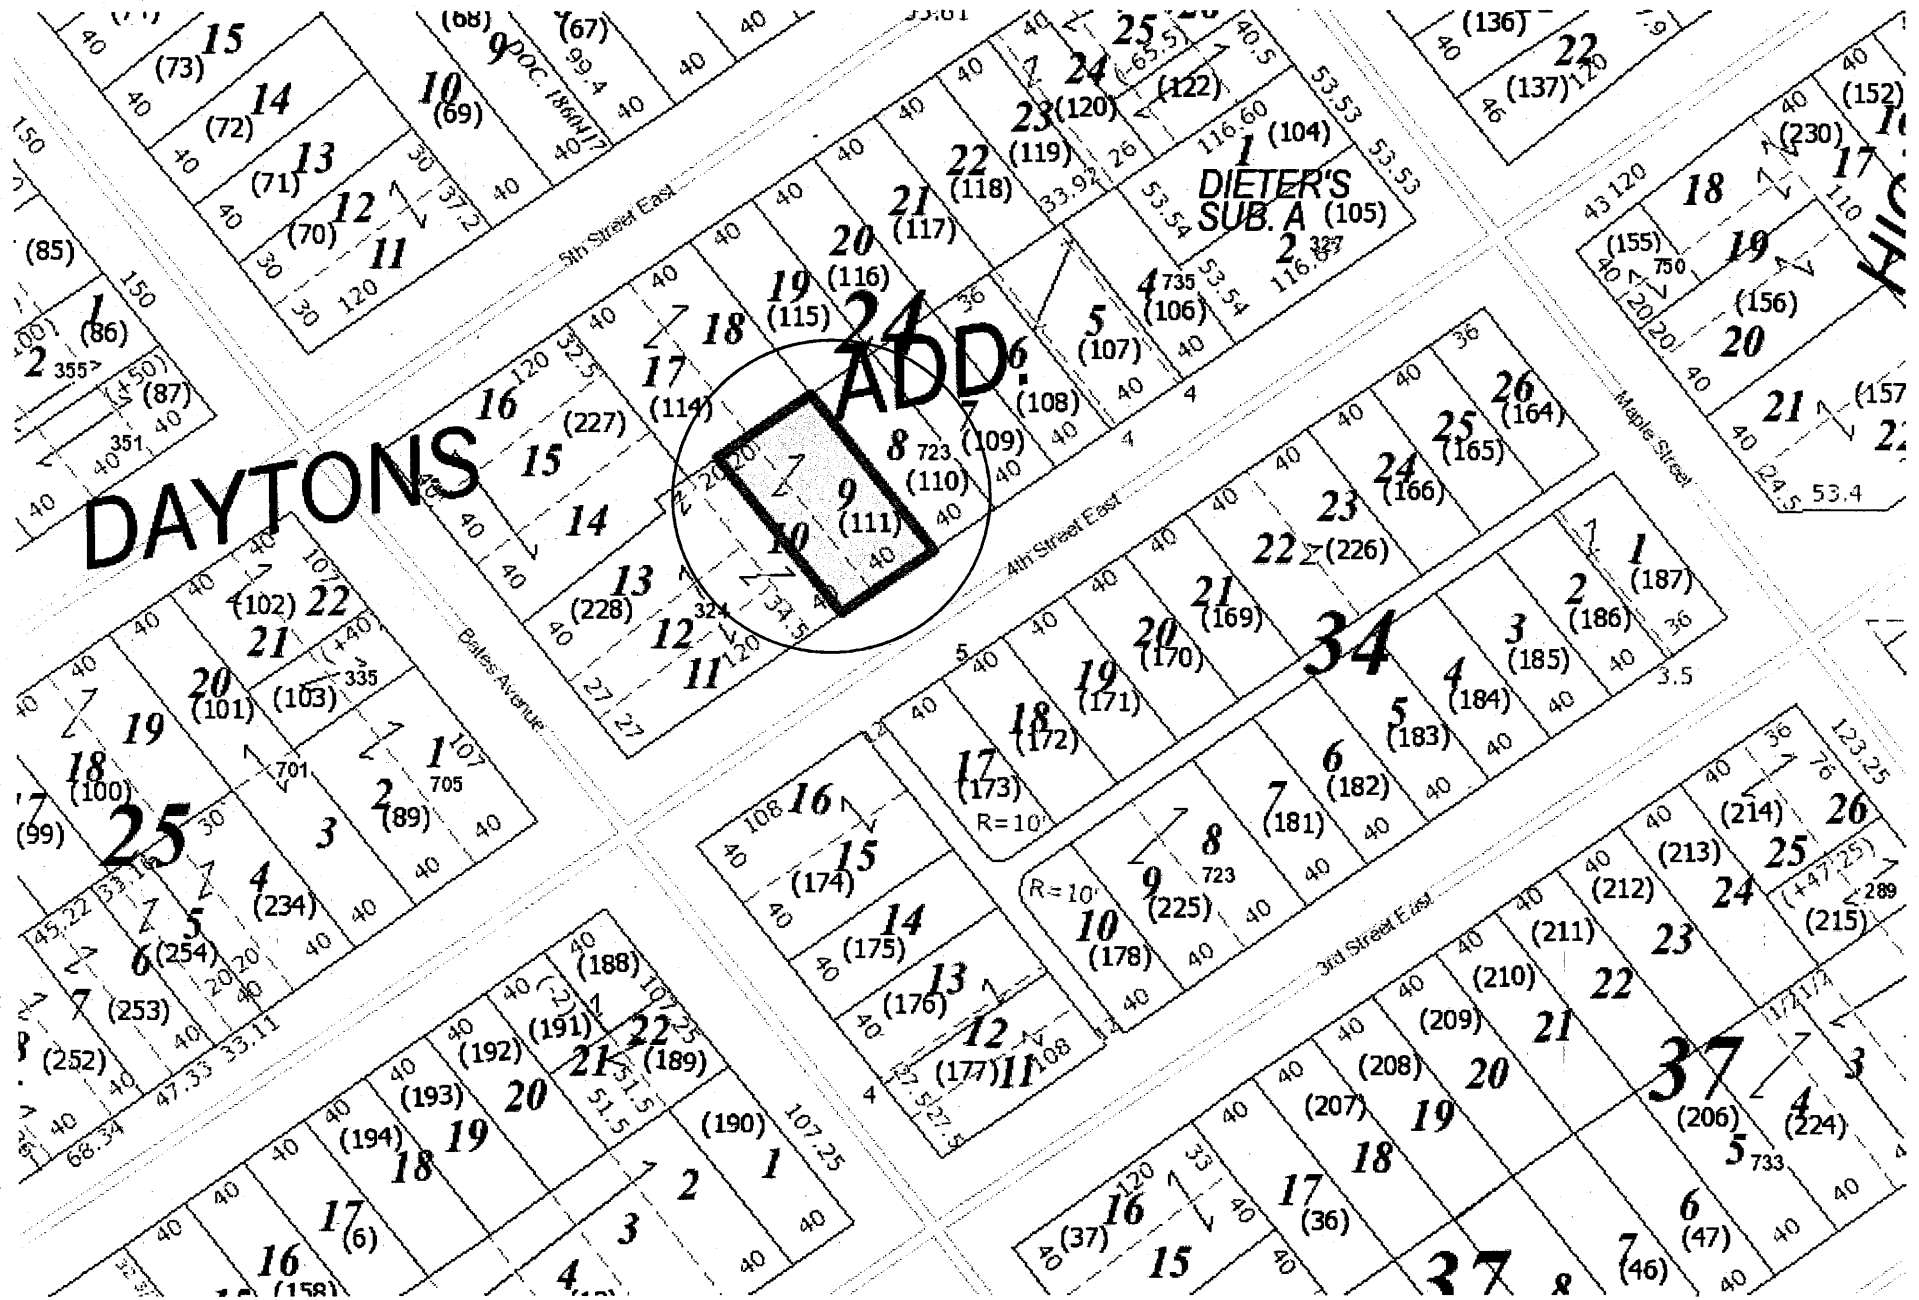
DAYTONS
ADD.
24
25
34
37
DIETER'S SUB. A
5th Street East
4th Street East
3rd Street East
Bates Avenue
Maple Street

15 (73) 14 (72) 13 (71) 12 (70) 11
10 (69) 9 DOC. 186017 (67) (68) 99.4
25 24 (-65.5) (122) 23 (120) 22 (119) 21 (118) 20 (117) 19 (116) 18 (115) 17 (114) 16 (227) 15 14 13 (228) 12 324 11
1 (104) 116.60 53.53 2 327 (105) 116.69 53.54 4 735 (106) 5 (107) 6 (108) 7 (109) 8 723 (110) 9 (111) 10
(136) 22 (137) 120 (152) (230) 17 18 (155) 750 19 (156) 20 21 (157) 22 43 120 53.4
1 (86) 2 355 (+4.50) (87) 351 (85)
26 (164) 25 (165) 24 (166) 23 22 (226) 21 (169) 20 (170) 19 (171) 18 (172) 17 (173)
1 (187) 2 (186) 3 (185) 4 (184) 5 (183) 6 (182) 7 (181) 8 723 9 (225) 10 (178)
22 (102) 21 (+40) 335 20 (101) (103) 19 18 (100) (99) 1 705 701 2 (89) 3 4 (234) 5 (254) 6 7 (253) (252)
16 (174) 15 14 (175) 13 (176) 12 (177) 11 108
R=10' R=10'
26 (214) 25 (213) 24 (+47.25) 289 (215) 23 (212) 22 (211) 21 (210) (209) 20 (208) 19 (207) 18 17 (36) 16 (37) 15
(188) (-2) (191) 22 21 (189) (192) 20 (193) 19 (194) 18 (190) 1 2 3 17 (6) 16 (158) 4
(206) 5 733 4 (224) 3 6 (47) 7 (46) 8
40 40 40 30 37.2 120 150 36 32.5 120 27 27 34.5 107 107.25 51.5 31.5 47.33 33.11 45.22 33.18 68.34 36 123.25 3.5 5 4 24.5 53.53